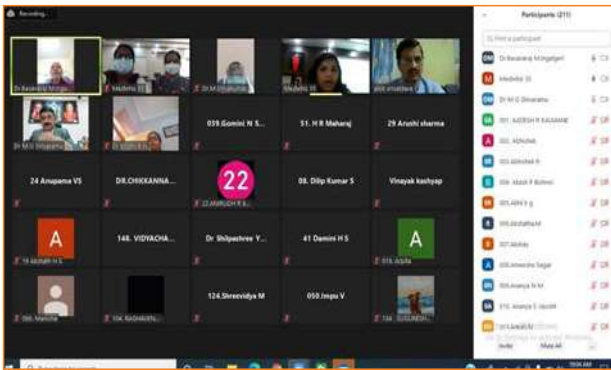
Recording...

Participants (211)

Find a participant

Dr Basavaraj M Ingalgeri
Medwhiz 35
Dr M G Shivaramu
001. AADESH R KAVAANE
002. Abhishek
003.Abhishek R
004. Akash R Bohnisi
005.AKHI V g
006.akshatha M
007.Akshay
008.Ameesha Sagar
009.Ananya N M
010. Ananya S nayakk
011.Anjali N

Dr Basavaraj M Ingal...
Medwhiz 35
Dr M G Shivaramu
Medwhiz 35

039.Gomini N S...
51. H R Maharaj
29 Arushi sharma

24 Anupama VS
DR.CHIKKANNA...
22
08. Dilip Kumar S
Vinayak kashyap

A
148. VIDYACHA...
Dr Shilpashree Y...
41 Damini H S
A

124.Shreevidya M
050.Impu V

Invite
Mute All